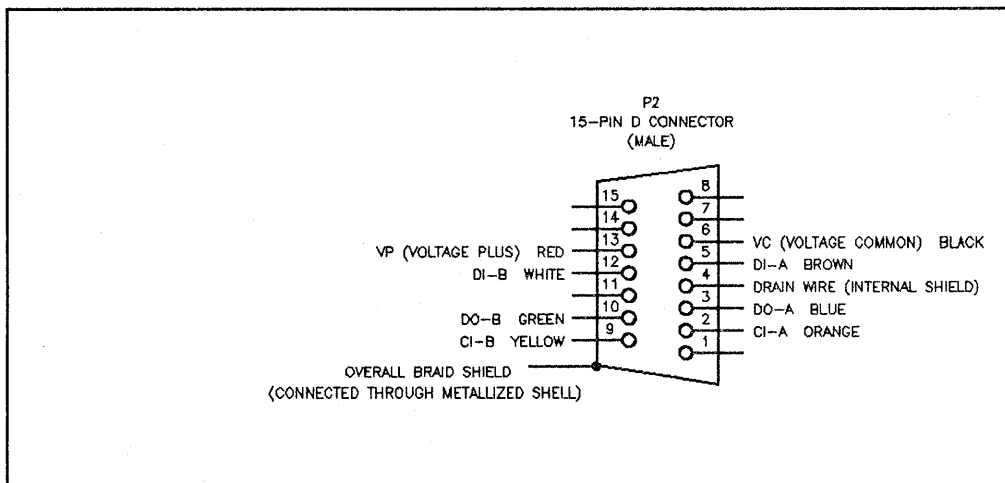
P2
15-PIN D CONNECTOR
(MALE)

15
14
VP (VOLTAGE PLUS) RED 13
DI-B WHITE 12
11
10
DO-B GREEN
CI-B YELLOW 9

8
7
6
5 VC (VOLTAGE COMMON) BLACK
DI-A BROWN
4 DRAIN WIRE (INTERNAL SHIELD)
3 DO-A BLUE
2 CI-A ORANGE
1

OVERALL BRAID SHIELD
(CONNECTED THROUGH METALLIZED SHELL)